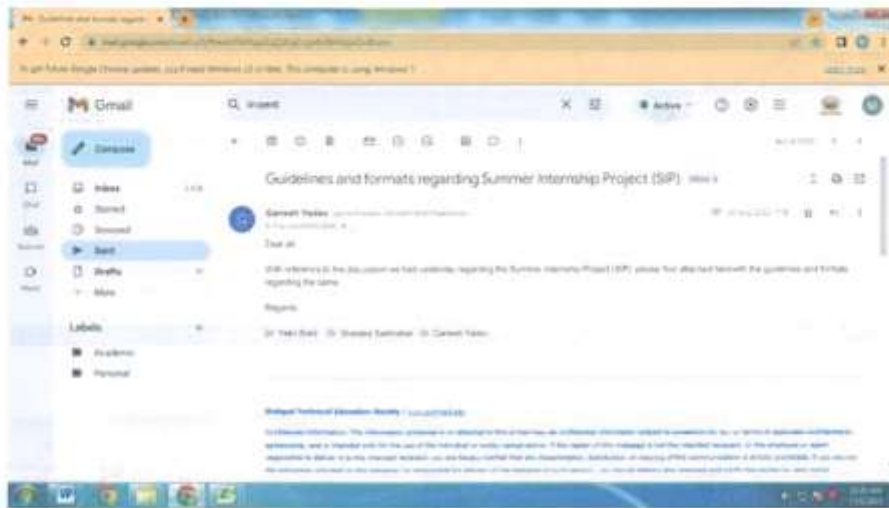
Gmail

Compose

Inbox

Starred

Snoozed

Sent

Drafts

More

Labels

Academic

Personal

Guidelines and formats regarding Summer Internship Project (SIP) Inbox

Ganesh Yadav

Dear all,

With reference to the discussion we had yesterday regarding the Summer Internship Project (SIP), please find attached herewith the guidelines and formats regarding the same.

Regards,

Dr. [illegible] Dr. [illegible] Dr. Ganesh Yadav

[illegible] Technical Education Society

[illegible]